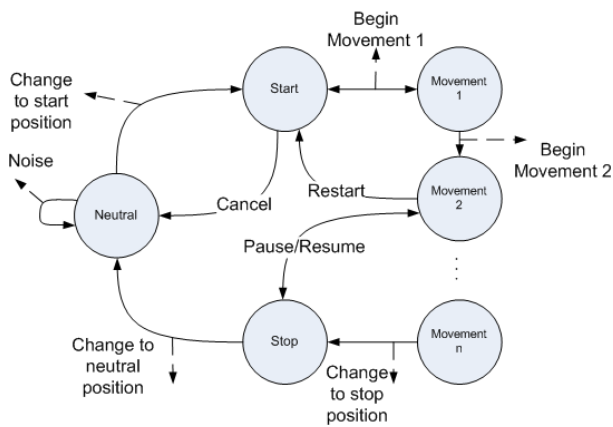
Begin Movement 1

Change to start position

Start

Movement 1

Begin Movement 2

Noise

Neutral

Cancel

Restart

Movement 2

Pause/Resume

Change to neutral position

Stop

Movement n

Change to stop position